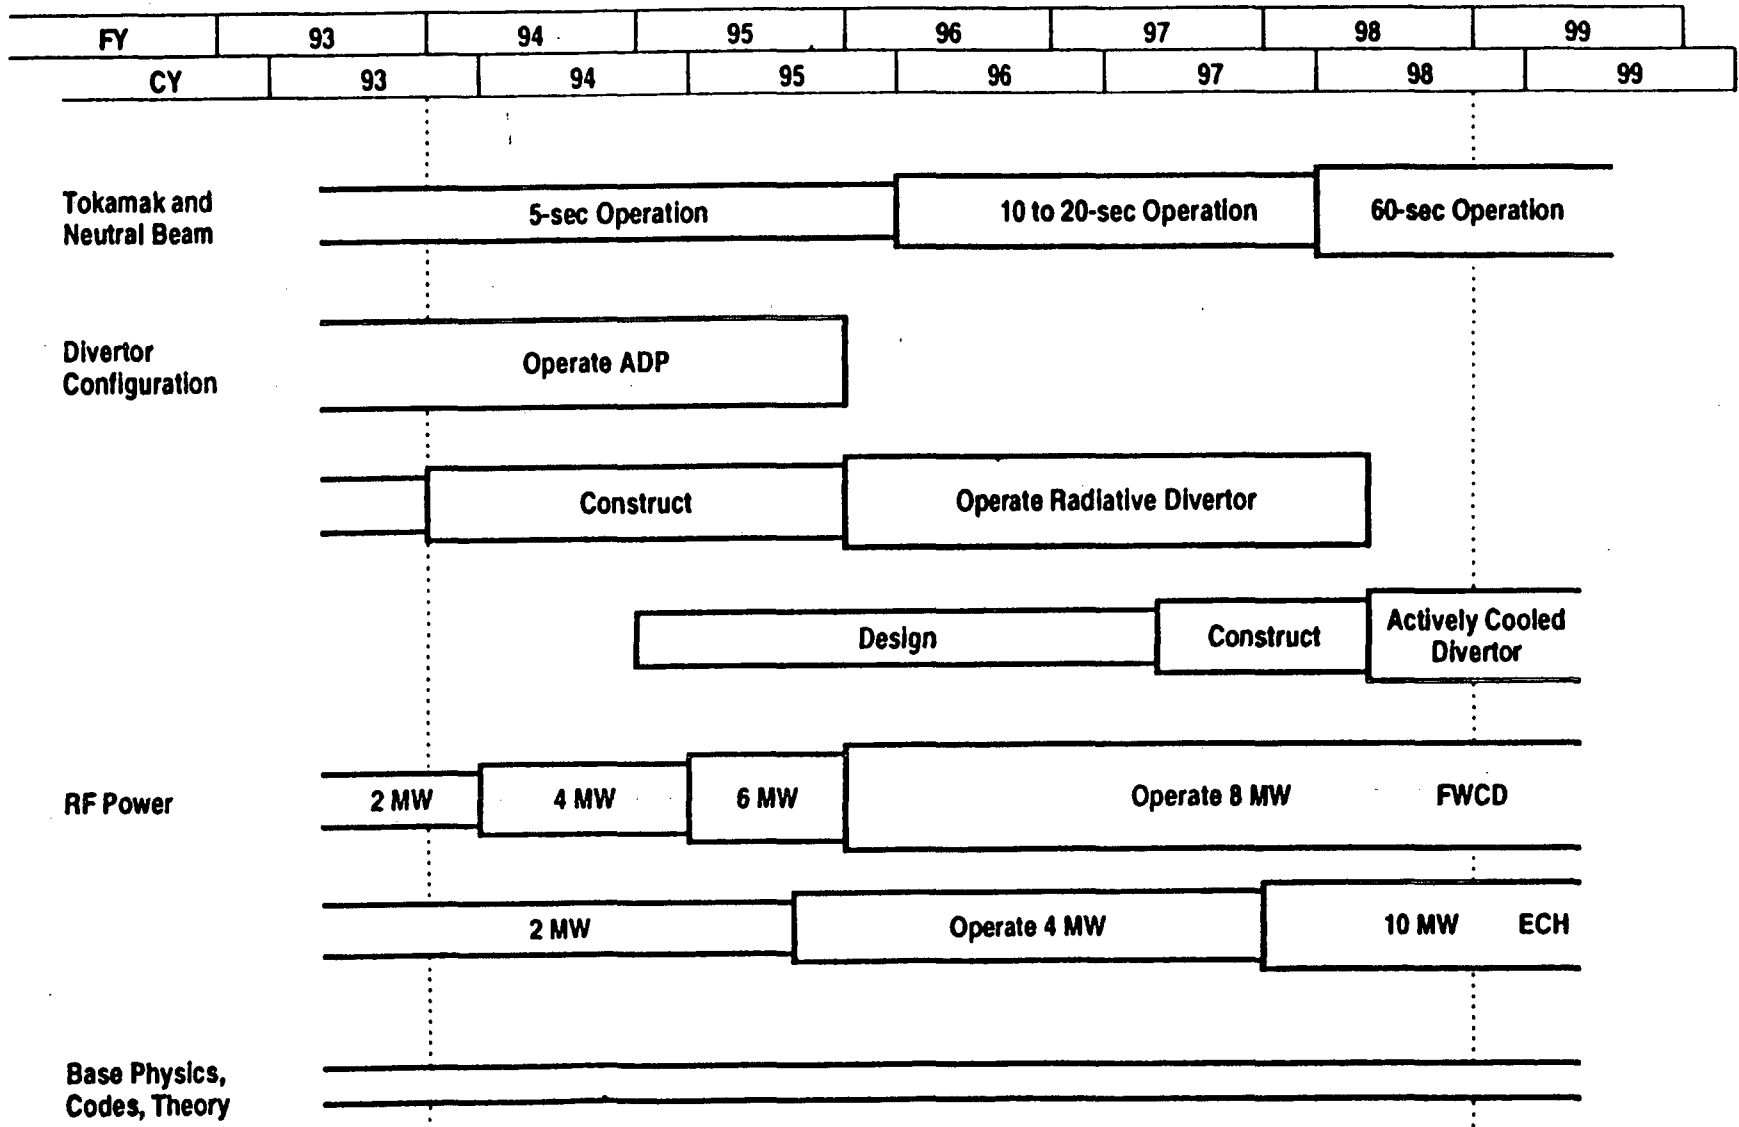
| FY | 93 | 94 | 95 | 96 | 97 | 98 | 99 |
|---|---|---|---|---|---|---|---|
| CY | 93 | 94 | 95 | 96 | 97 | 98 | 99 |

Tokamak and Neutral Beam

5-sec Operation

10 to 20-sec Operation

60-sec Operation

Divertor Configuration

Operate ADP

Construct

Operate Radiative Divertor

Design

Construct

Actively Cooled Divertor

RF Power

2 MW

4 MW

6 MW

Operate 8 MW

FWCD

2 MW

Operate 4 MW

10 MW

ECH

Base Physics, Codes, Theory